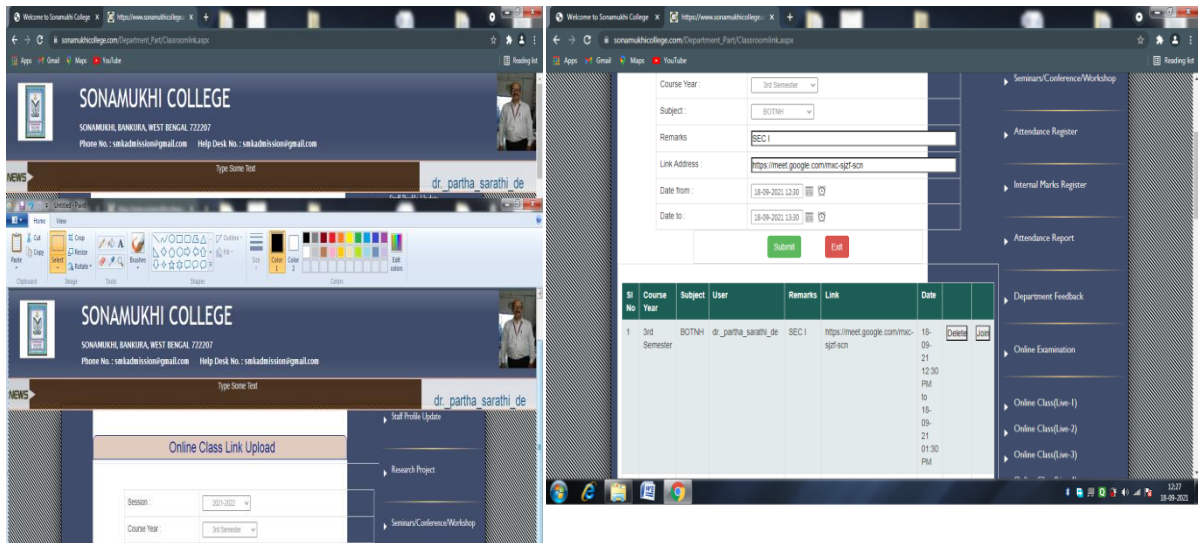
Welcome to Sonamukhi College ×
https://www.sonamukhicollege.ac ×
+
sonamukhicollege.com/Department_Part/Classroomlink.aspx
Apps Gmail Maps YouTube
Reading list

SONAMUKHI COLLEGE
SONAMUKHI, BANKURA, WEST BENGAL 722207
Phone No. : smkadmission@gmail.com Help Desk No. : smkadmission@gmail.com

NEWS
Type Some Text
dr._partha_sarathi_de

Untitled - Paint
Home View
Cut
Copy
Paste
Crop
Resize
Rotate
Select
Clipboard Image Tools
Brushes
Outline
Fill
Shapes
Size
Color 1
Color 2
Edit colors
Colors

SONAMUKHI COLLEGE
SONAMUKHI, BANKURA, WEST BENGAL 722207
Phone No. : smkadmission@gmail.com Help Desk No. : smkadmission@gmail.com

NEWS
Type Some Text
dr._partha_sarathi_de

Staff Profile Update
Online Class Link Upload
Research Project
Session : 2021-2022
Course Year : 3rd Semester
Seminars/Conference/Workshop

Welcome to Sonamukhi College ×
https://www.sonamukhicollege.ac ×
+
sonamukhicollege.com/Department_Part/Classroomlink.aspx
Apps Gmail Maps YouTube
Reading list

Course Year : 3rd Semester
Subject : BOTNH
Remarks SEC I
Link Address : https://meet.google.com/mxc-sjzf-scn
Date from : 18-09-2021 12:30
Date to : 18-09-2021 13:30
Submit Exit

Seminars/Conference/Workshop
Attendance Register
Internal Marks Register
Attendance Report
Department Feedback
Online Examination
Online Class(Live-1)
Online Class(Live-2)
Online Class(Live-3)

| Sl No | Course Year | Subject | User | Remarks | Link | Date | | |
|---|---|---|---|---|---|---|---|---|
| 1 | 3rd Semester | BOTNH | dr._partha_sarathi_de | SEC I | https://meet.google.com/mxc-sjzf-scn | 18-09-21 12:30 PM to 18-09-21 01:30 PM | Delete | Join |

12:27
18-09-2021